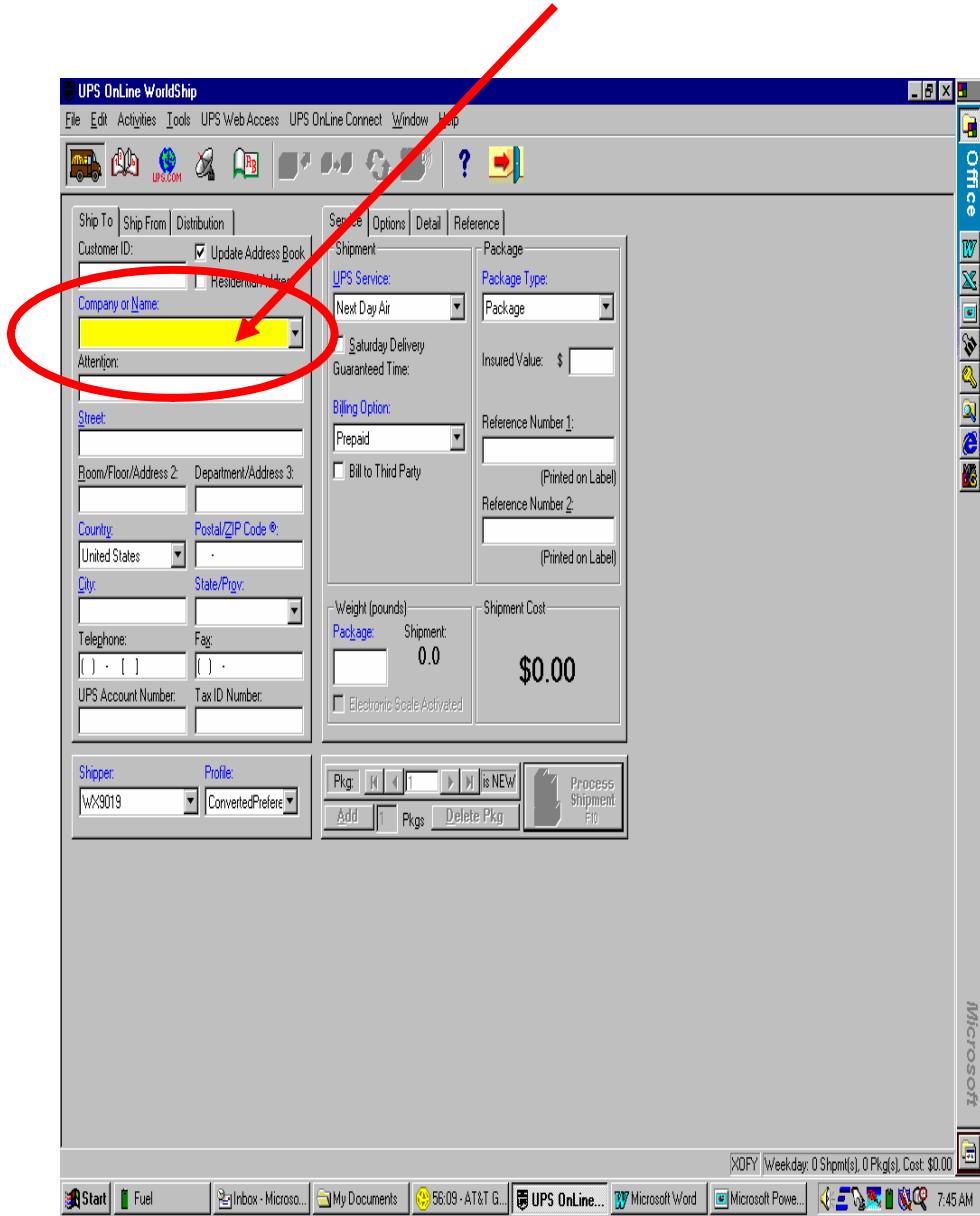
UPS OnLine WorldShip

File Edit Activities Tools UPS Web Access UPS OnLine Connect Window Help

UPS.COM

?

Office

Ship To | Ship From | Distribution

Customer ID:

Update Address Book

Residential Addr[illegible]

Company or Name:

Attention:

Street:

Room/Floor/Address 2:

Department/Address 3:

Country:

United States

Postal/ZIP Code ®:

City:

State/Prov:

Telephone:

Fax:

UPS Account Number:

Tax ID Number:

Shipper:

WX9019

Profile:

ConvertedPrefere

Service | Options | Detail | Reference

Shipment

UPS Service:

Next Day Air

Saturday Delivery

Guaranteed Time:

Billing Option:

Prepaid

Bill to Third Party

Package

Package Type:

Package

Insured Value: $

Reference Number 1:

(Printed on Label)

Reference Number 2:

(Printed on Label)

Weight (pounds)

Package:

Shipment:

0.0

Electronic Scale Activated

Shipment Cost

$0.00

Pkg: 1 is NEW

Add 1 Pkgs Delete Pkg

Process Shipment F10

Microsoft

XOFY Weekday: 0 Shpmt(s), 0 Pkg(s), Cost: $0.00

Start | Fuel | Inbox - Microso... | My Documents | 56:09 - AT&T G... | UPS OnLine... | Microsoft Word | Microsoft Powe... | 7:45 AM